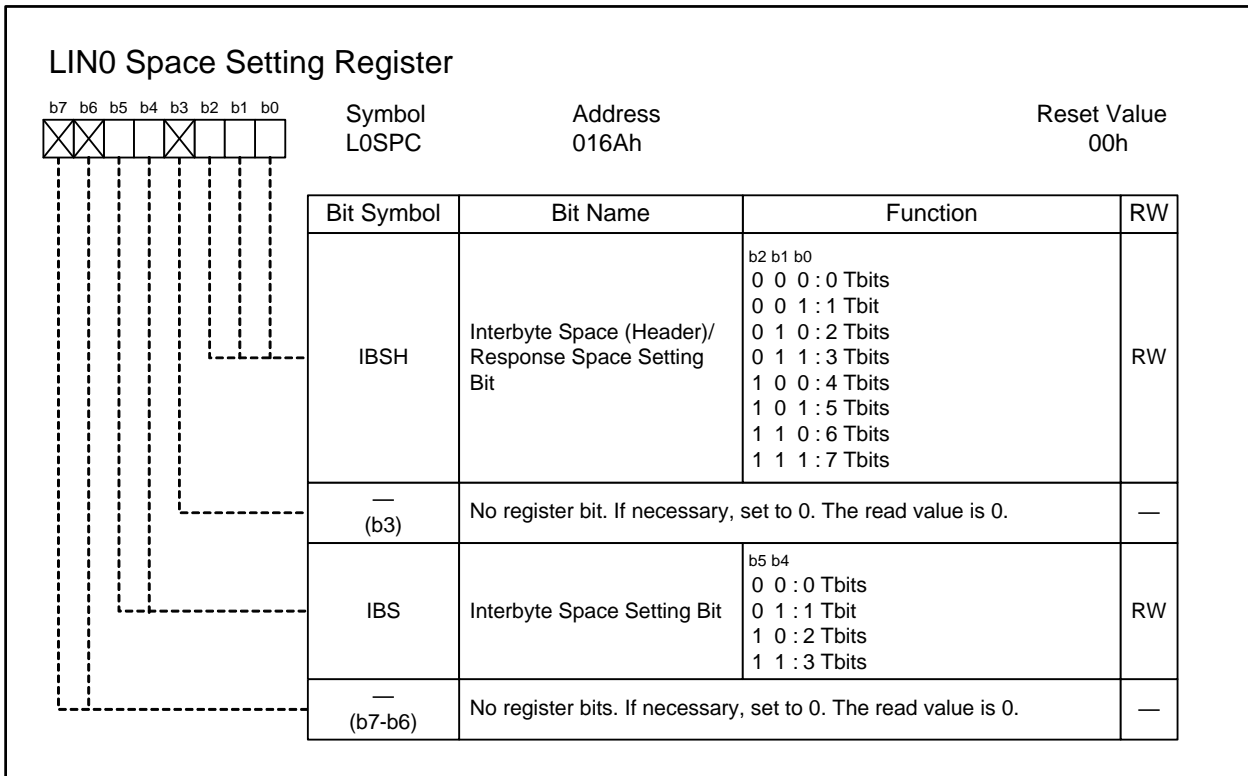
LIN0 Space Setting Register

b7 b6 b5 b4 b3 b2 b1 b0

Symbol
L0SPC

Address
016Ah

Reset Value
00h

| Bit Symbol | Bit Name | Function | RW |
|---|---|---|---|
| IBSH | Interbyte Space (Header)/ Response Space Setting Bit | b2 b1 b0<br>0 0 0 : 0 Tbits<br>0 0 1 : 1 Tbit<br>0 1 0 : 2 Tbits<br>0 1 1 : 3 Tbits<br>1 0 0 : 4 Tbits<br>1 0 1 : 5 Tbits<br>1 1 0 : 6 Tbits<br>1 1 1 : 7 Tbits | RW |
| — (b3) | No register bit. If necessary, set to 0. The read value is 0. | | — |
| IBS | Interbyte Space Setting Bit | b5 b4<br>0 0 : 0 Tbits<br>0 1 : 1 Tbit<br>1 0 : 2 Tbits<br>1 1 : 3 Tbits | RW |
| — (b7-b6) | No register bits. If necessary, set to 0. The read value is 0. | | — |